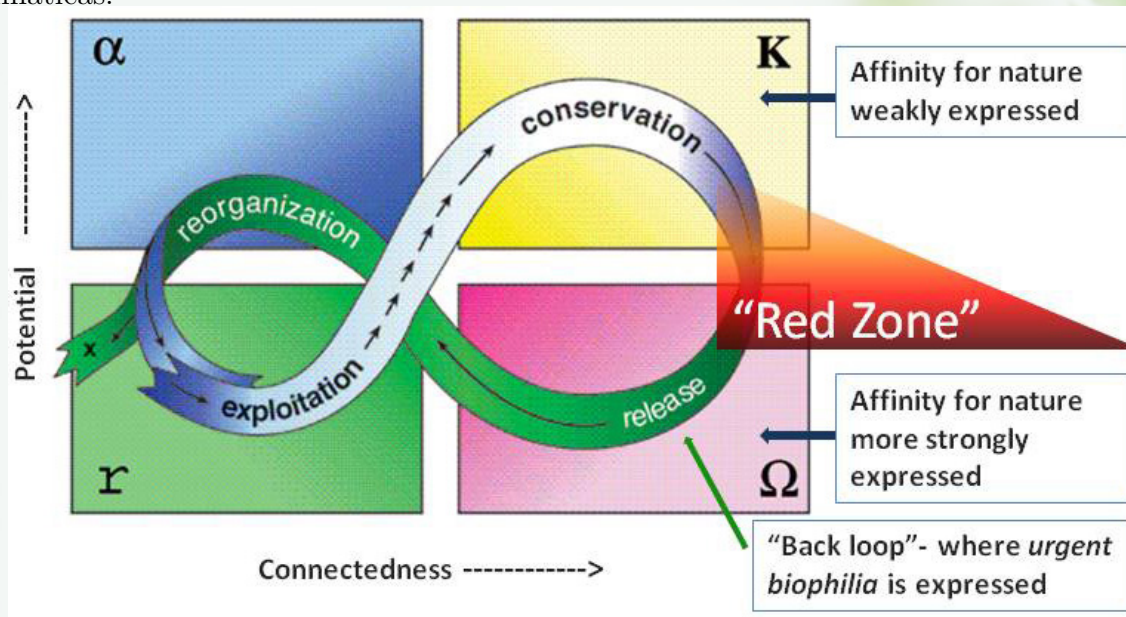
α

K

Affinity for nature weakly expressed

conservation

reorganization

Potential ------->

"Red Zone"

x

exploitation

release

Affinity for nature more strongly expressed

r

Ω

"Back loop"- where *urgent biophilia* is expressed

Connectedness ------------>